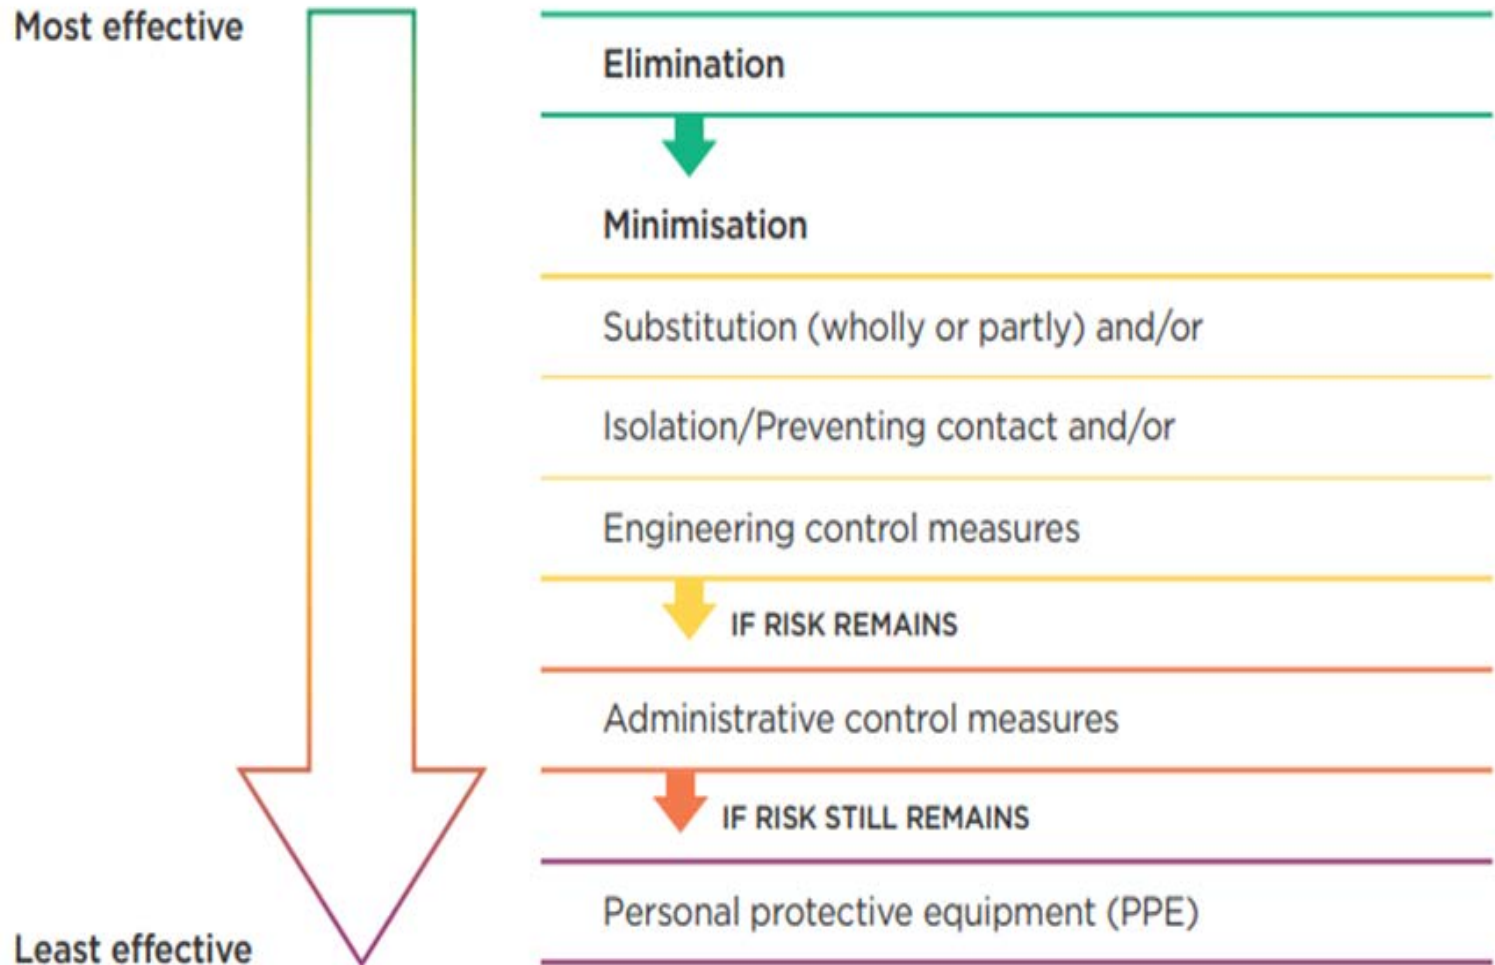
Most effective

Least effective

Elimination

Minimisation

Substitution (wholly or partly) and/or

Isolation/Preventing contact and/or

Engineering control measures

IF RISK REMAINS

Administrative control measures

IF RISK STILL REMAINS

Personal protective equipment (PPE)